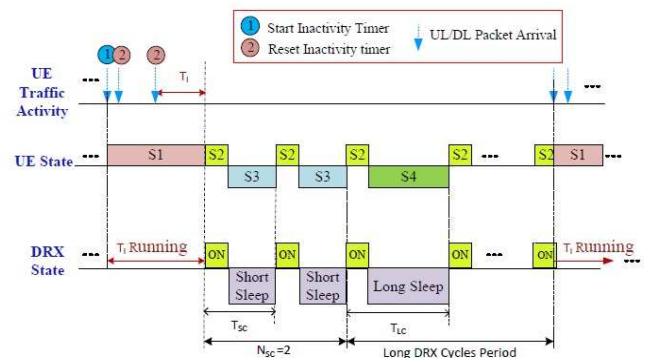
1 Start Inactivity Timer
2 Reset Inactivity timer
UL/DL Packet Arrival

1 2 2

$T_I$

UE Traffic Activity

...

UE State

S1 S2 S3 S2 S3 S2 S4 S2 S2 S1

DRX State

$T_I$ Running

ON Short Sleep ON Short Sleep ON Long Sleep ON ON

$T_I$ Running

$T_{SC}$

$T_{LC}$

$N_{SC}=2$

Long DRX Cycles Period